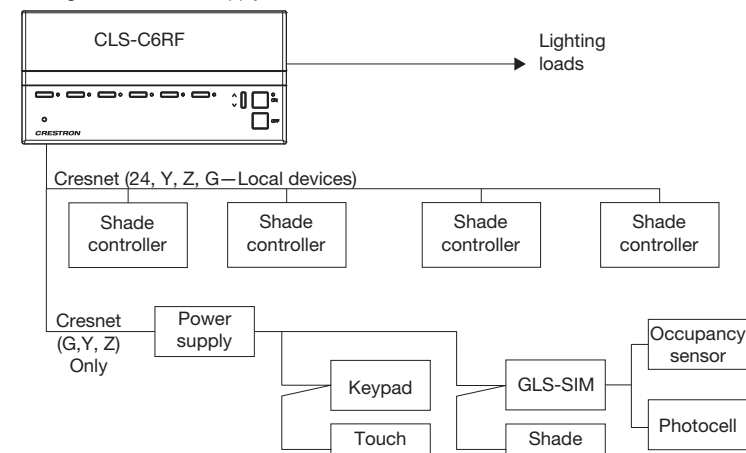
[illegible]
CLS-C6RF
CRESTRON
Lighting loads
Cresnet (24, Y, Z, G—Local devices)
Shade controller
Shade controller
Shade controller
Shade controller
Cresnet (G,Y, Z) Only
Power supply
Keypad
Touch
GLS-SIM
Shade
Occupancy sensor
Photocell